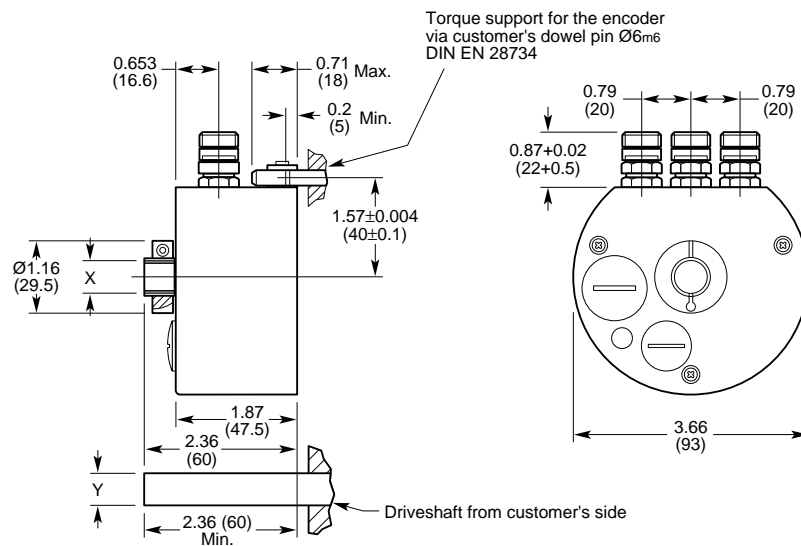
Torque support for the encoder via customer's dowel pin Ø6m6 DIN EN 28734

0.653 (16.6)

0.71 (18) Max.

0.2 (5) Min.

1.57±0.004 (40±0.1)

Ø1.16 (29.5)

X

1.87 (47.5)

2.36 (60)

Y

2.36 (60) Min.

Driveshaft from customer's side

0.79 (20)

0.79 (20)

0.87+0.02 (22+0.5)

3.66 (93)